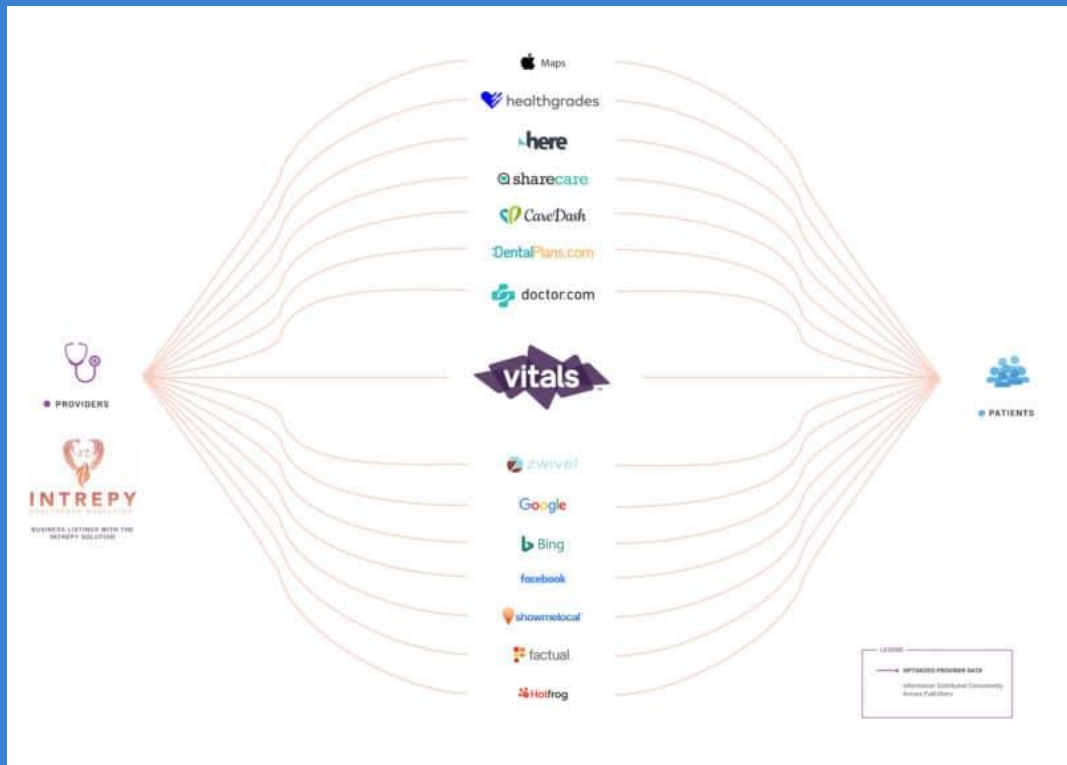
Maps

healthgrades

here

sharecare

CareDash

DentalPlans.com

doctor.com

vitals

zwivel

Google

Bing

facebook

showmelocal

factual

Hotfrog

PROVIDERS

INTREPY

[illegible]

BUSINESS LISTINGS WITH THE INTREPY SOLUTION

PATIENTS

LEGEND

UPDATED PROVIDER DATA

Information Distributed Consistently Across Publishers